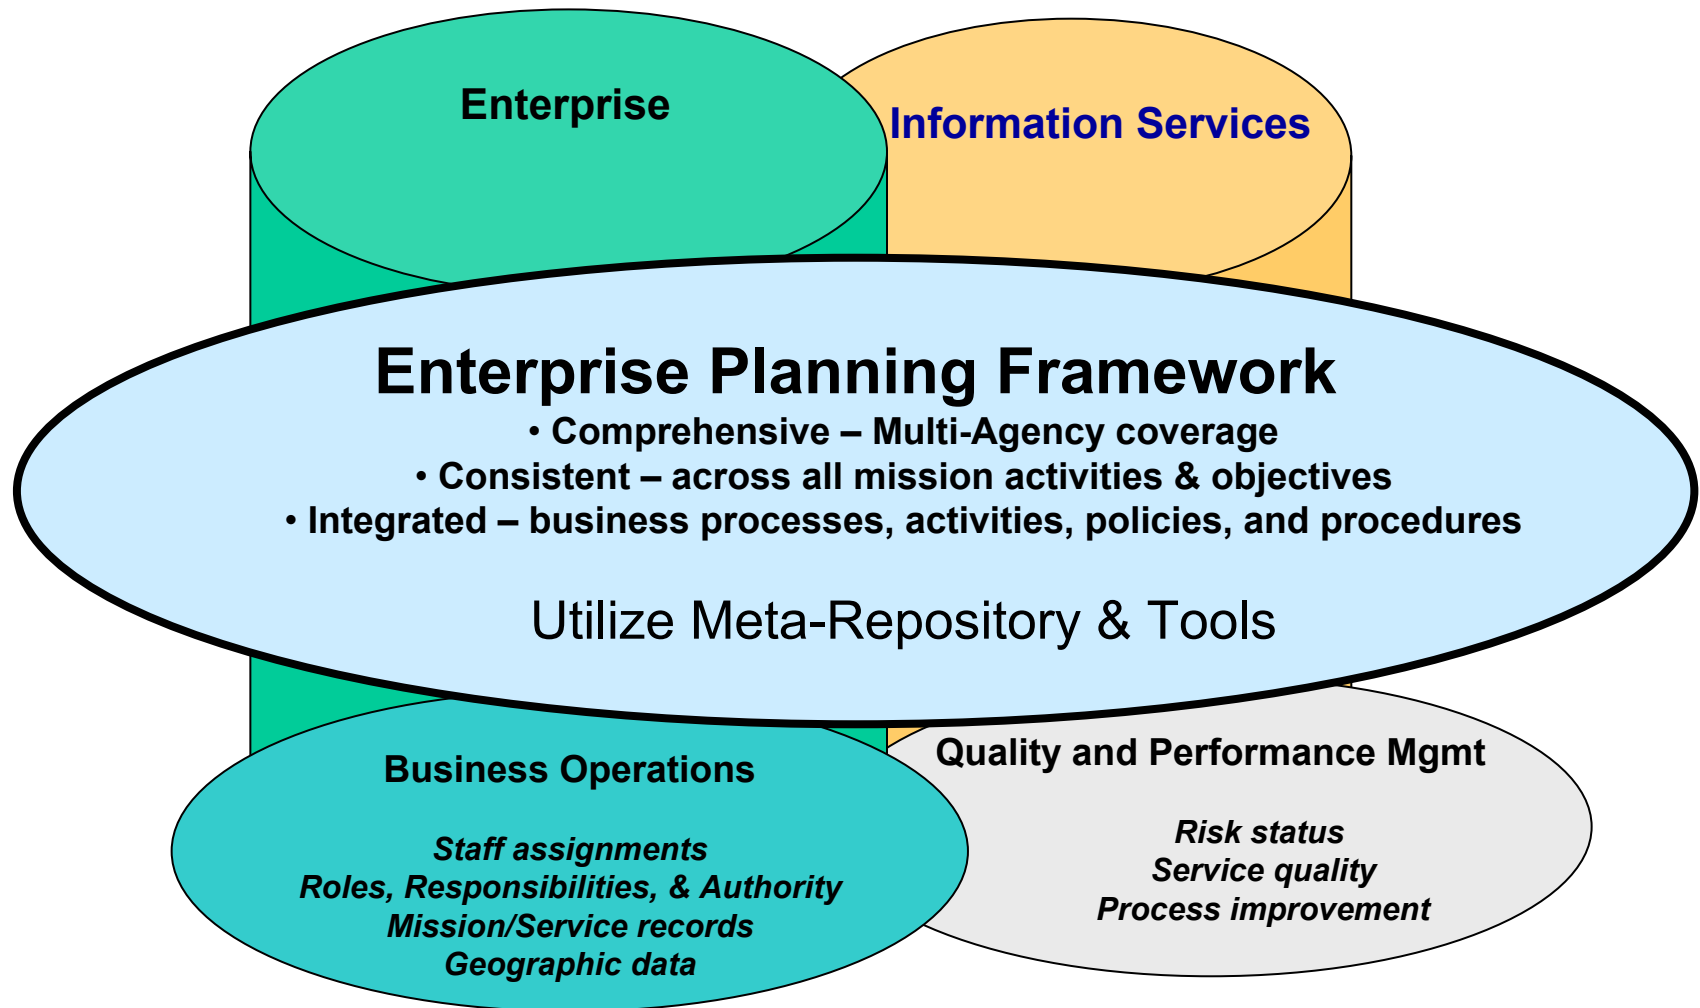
Enterprise

Information Services

Enterprise Planning Framework

• Comprehensive – Multi-Agency coverage
• Consistent – across all mission activities & objectives
• Integrated – business processes, activities, policies, and procedures

Utilize Meta-Repository & Tools

Business Operations

Staff assignments
Roles, Responsibilities, & Authority
Mission/Service records
Geographic data

Quality and Performance Mgmt

Risk status
Service quality
Process improvement